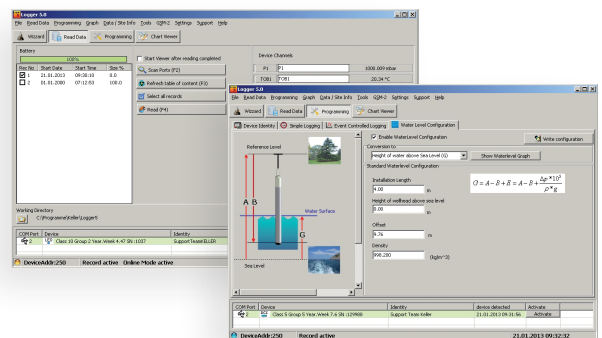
Logger 5.0

File Read Data Programming Graph Data / Site Info Tools GSM-2 Settings Support Help

Wizard Read Data Programming Chart Viewer

Battery

100%

| Rec No | Start Date | Start Time | Size % |
|---|---|---|---|
| 1 | 21.01.2013 | 09:38:10 | 0.0 |
| 2 | 01.01.2000 | 07:12:53 | 100.0 |

Start Viewer after reading completed

Scan Ports (F2)

Refresh table of content (F3)

Select all records

Read (F4)

Device Channels

| P1 | P1 | 1008.009 mbar |
|---|---|---|
| TOB1 | TOB1 | 20.34 °C |

Working Directory

C:\Programme\Keller\Logger5\

| COM Port | Device | Identity |
|---|---|---|
| 2 | Class 10 Group 2 Year, Week 4.47 SN :1037 | Support Team KELLER |

DeviceAddr:250 Record active Online Mode active

Logger 5.0

File Read Data Programming Graph Data / Site Info Tools GSM-2 Settings Support Help

Wizard Read Data Programming Chart Viewer

Device Identity Simple Logging Event Controlled Logging Water Level Configuration

Enable WaterLevel Configuration

Write configuration

Reference Level

Conversion to

Height of water above Sea Level (G)

Show Waterlevel Graph

Standard Waterlevel Configuration

Installation Length

4.00 m

Height of wellhead above sea level

10.00 m

Offset

5.76 m

Density

998.200 (kg/m^3)

$G = A - B + E = A - B + \frac{\Delta p \cdot 10^5}{\rho \cdot g}$

A B

Water Surface

E

G

Sea Level

| COM Port | Device | Identity | device detected | Activate |
|---|---|---|---|---|
| 2 | Class 5 Group 5 Year, Week 7.6 SN :129900 | Support Team Keller | 21.01.2013 09:31:56 | Activate |

DeviceAddr:250 Record active 21.01.2013 09:32:32